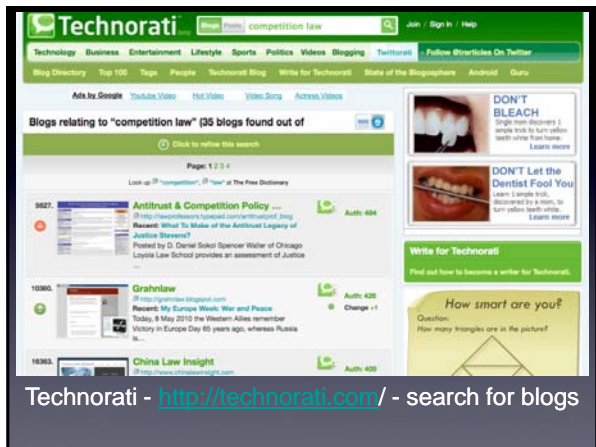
Technorati.com Blogs Posts competition law Join / Sign In / Help

Technology Business Entertainment Lifestyle Sports Politics Videos Blogging Twitturati - Follow @tturaticles On Twitter

Blog Directory Top 100 Tags People Technorati Blog Write for Technorati State of the Blogosphere Android Guru

Ads by Google Youtube Video Hot Video Video Song Actress Videos

Blogs relating to "competition law" (35 blogs found out of

Click to refine this search

Page: 1 2 3 4

Look up "competition", "law" at The Free Dictionary

5627. Antitrust & Competition Policy ...
http://lawprofessors.typepad.com/antitrustprof_blog
Recent: What To Make of the Antitrust Legacy of Justice Stevens?
Posted by D. Daniel Sokol Spencer Waller of Chicago Loyola Law School provides an assessment of Justice ...
Auth: 484

10360. Grahnlaw
http://grahnlaw.blogspot.com
Recent: My Europe Week: War and Peace
Today, 8 May 2010 the Western Allies remember Victory in Europe Day 65 years ago, whereas Russia is...
Auth: 420
Change +1

16363. China Law Insight
http://www.chinalawinsight.com
Auth: 400

DON'T BLEACH
Single mom discovers 1 simple trick to turn yellow teeth white from home.
Learn more

DON'T Let the Dentist Fool You
Learn 1 simple trick, discovered by a mom, to turn yellow teeth white.
Learn more

Write for Technorati
Find out how to become a writer for Technorati.

How smart are you?
Question:
How many triangles are in the picture?

Technorati - http://technorati.com/ - search for blogs